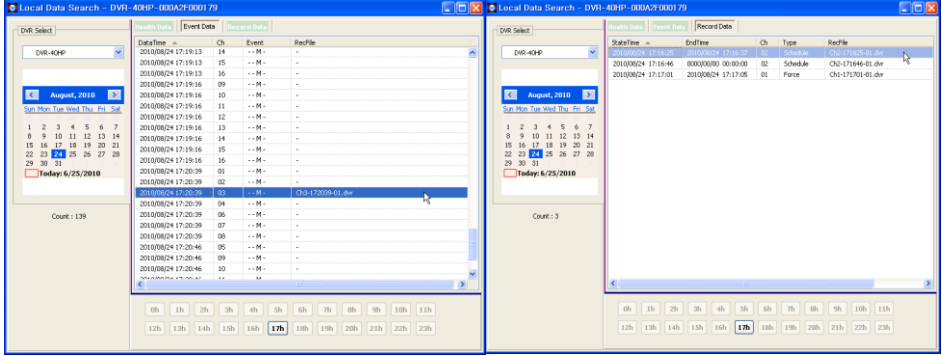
Local Data Search - DVR-40HP-000A2F000179

DVR Select

DVR-40HP

August, 2010

Sun Mon Tue Wed Thu Fri Sat

1 2 3 4 5 6 7
8 9 10 11 12 13 14
15 16 17 18 19 20 21
22 23 24 25 26 27 28
29 30 31

Today: 6/25/2010

Count : 139

Health Data | Event Data | Record Data

| DataTime | Ch | Event | RecFile |
|---|---|---|---|
| 2010/08/24 17:19:13 | 14 | - - M - | - |
| 2010/08/24 17:19:13 | 15 | - - M - | - |
| 2010/08/24 17:19:13 | 16 | - - M - | - |
| 2010/08/24 17:19:16 | 09 | - - M - | - |
| 2010/08/24 17:19:16 | 10 | - - M - | - |
| 2010/08/24 17:19:16 | 11 | - - M - | - |
| 2010/08/24 17:19:16 | 12 | - - M - | - |
| 2010/08/24 17:19:16 | 13 | - - M - | - |
| 2010/08/24 17:19:16 | 14 | - - M - | - |
| 2010/08/24 17:19:16 | 15 | - - M - | - |
| 2010/08/24 17:19:16 | 16 | - - M - | - |
| 2010/08/24 17:20:39 | 01 | - - M - | - |
| 2010/08/24 17:20:39 | 02 | - - M - | - |
| 2010/08/24 17:20:39 | 03 | - - M - | Ch3-172039-01.dvr |
| 2010/08/24 17:20:39 | 04 | - - M - | - |
| 2010/08/24 17:20:39 | 06 | - - M - | - |
| 2010/08/24 17:20:39 | 07 | - - M - | - |
| 2010/08/24 17:20:39 | 08 | - - M - | - |
| 2010/08/24 17:20:46 | 09 | - - M - | - |
| 2010/08/24 17:20:46 | 09 | - - M - | - |
| 2010/08/24 17:20:46 | 10 | - - M - | - |

0h 1h 2h 3h 4h 5h 6h 7h 8h 9h 10h 11h
12h 13h 14h 15h 16h 17h 18h 19h 20h 21h 22h 23h

Local Data Search - DVR-40HP-000A2F000179

DVR Select

DVR-40HP

August, 2010

Sun Mon Tue Wed Thu Fri Sat

1 2 3 4 5 6 7
8 9 10 11 12 13 14
15 16 17 18 19 20 21
22 23 24 25 26 27 28
29 30 31

Today: 6/25/2010

Count : 3

Health Data | Event Data | Record Data

| StateTime | EndTime | Ch | Type | RecFile |
|---|---|---|---|---|
| 2010/08/24 17:16:25 | 2010/08/24 17:16:37 | 02 | Schedule | Ch2-171625-01.dvr |
| 2010/08/24 17:16:46 | 0000/00/00 00:00:00 | 02 | Schedule | Ch2-171646-01.dvr |
| 2010/08/24 17:17:01 | 2010/08/24 17:17:05 | 01 | Force | Ch1-171701-01.dvr |

0h 1h 2h 3h 4h 5h 6h 7h 8h 9h 10h 11h
12h 13h 14h 15h 16h 17h 18h 19h 20h 21h 22h 23h